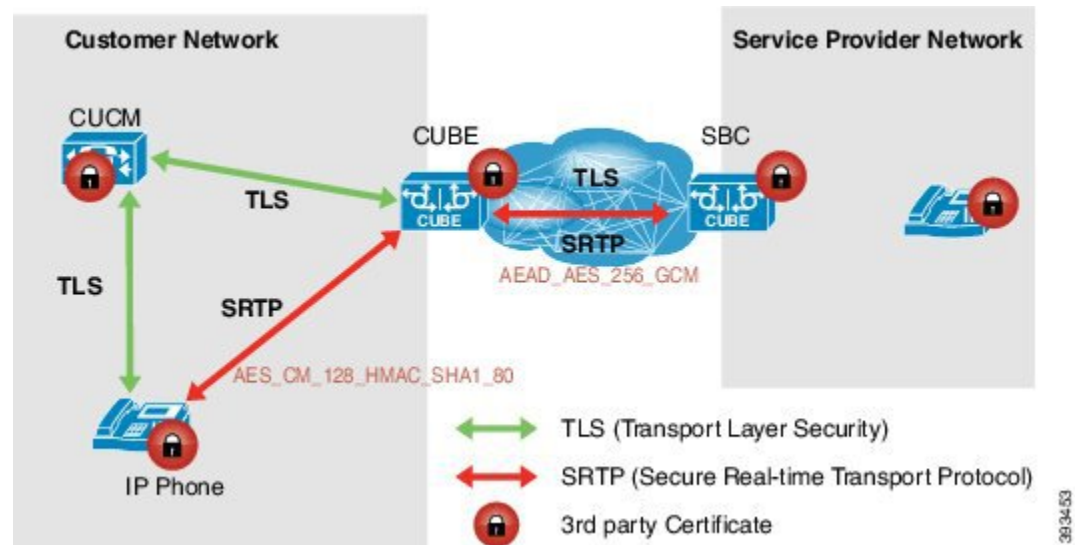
Customer Network

Service Provider Network

CUCM

CUBE

SBC

TLS

TLS

SRTP

AEAD_AES_256_GCM

TLS

SRTP

AES_CM_128_HMAC_SHA1_80

CUBE

CUBE

IP Phone

TLS (Transport Layer Security)

SRTP (Secure Real-time Transport Protocol)

3rd party Certificate

393453